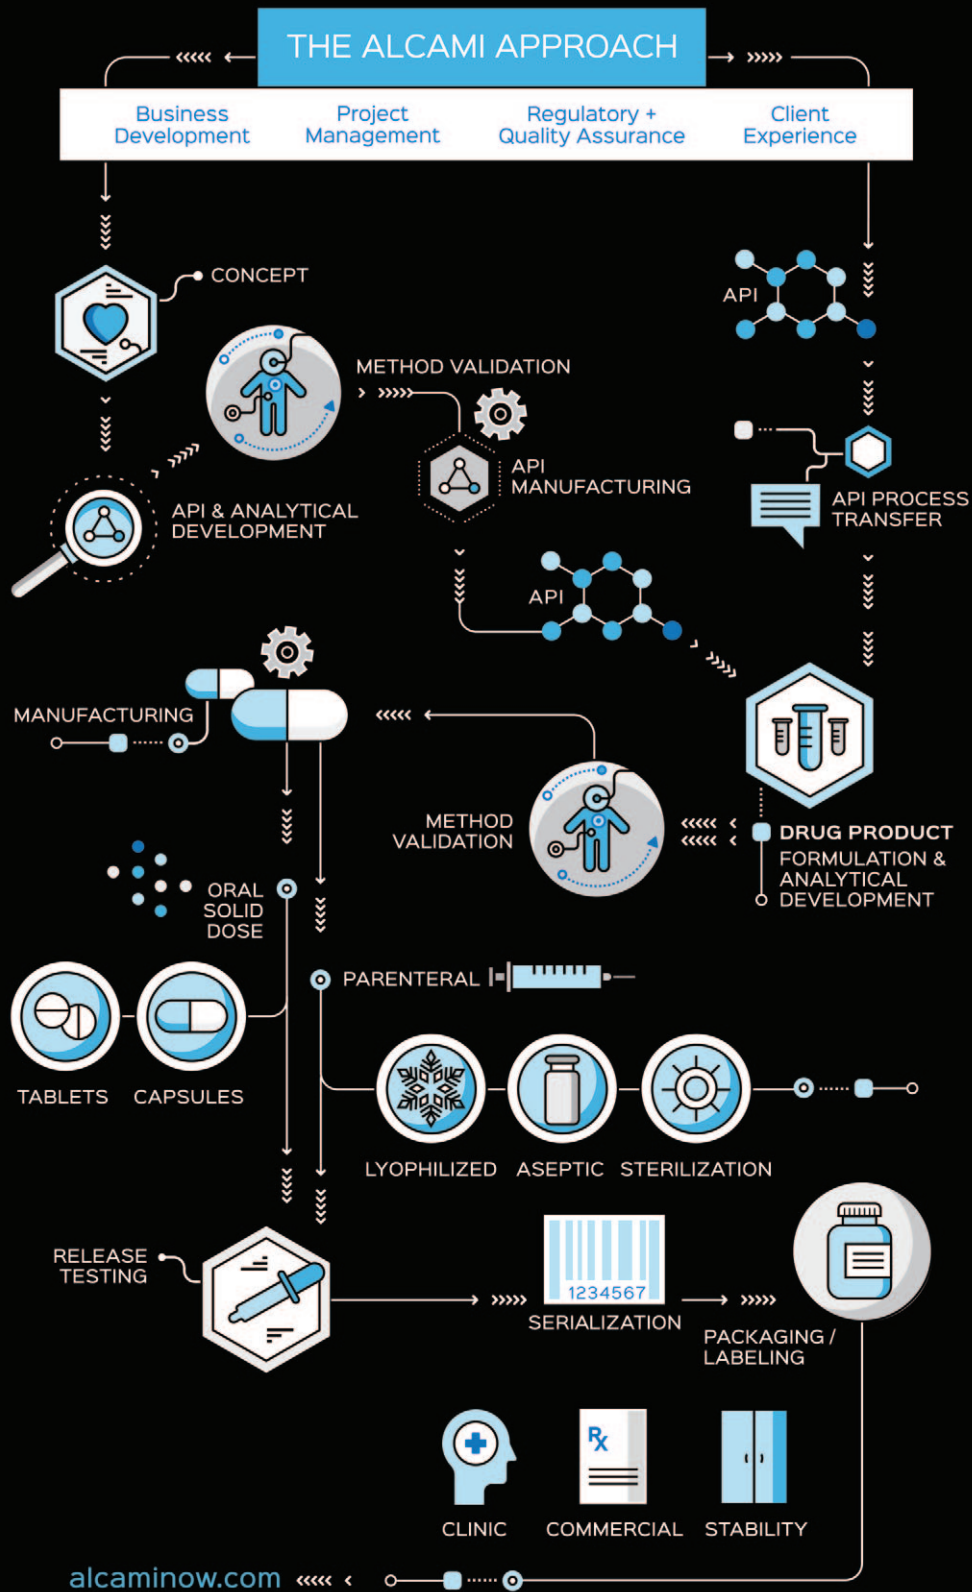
THE ALCAMI APPROACH

Business Development
Project Management
Regulatory + Quality Assurance
Client Experience

CONCEPT

METHOD VALIDATION

API & ANALYTICAL DEVELOPMENT

API MANUFACTURING

API

API PROCESS TRANSFER

API

MANUFACTURING

METHOD VALIDATION

DRUG PRODUCT
FORMULATION & ANALYTICAL DEVELOPMENT

ORAL SOLID DOSE

PARENTERAL

TABLETS
CAPSULES

LYOPHILIZED
ASEPTIC
STERILIZATION

RELEASE TESTING

1234567
SERIALIZATION

PACKAGING / LABELING

CLINIC
COMMERCIAL
STABILITY

alcaminow.com